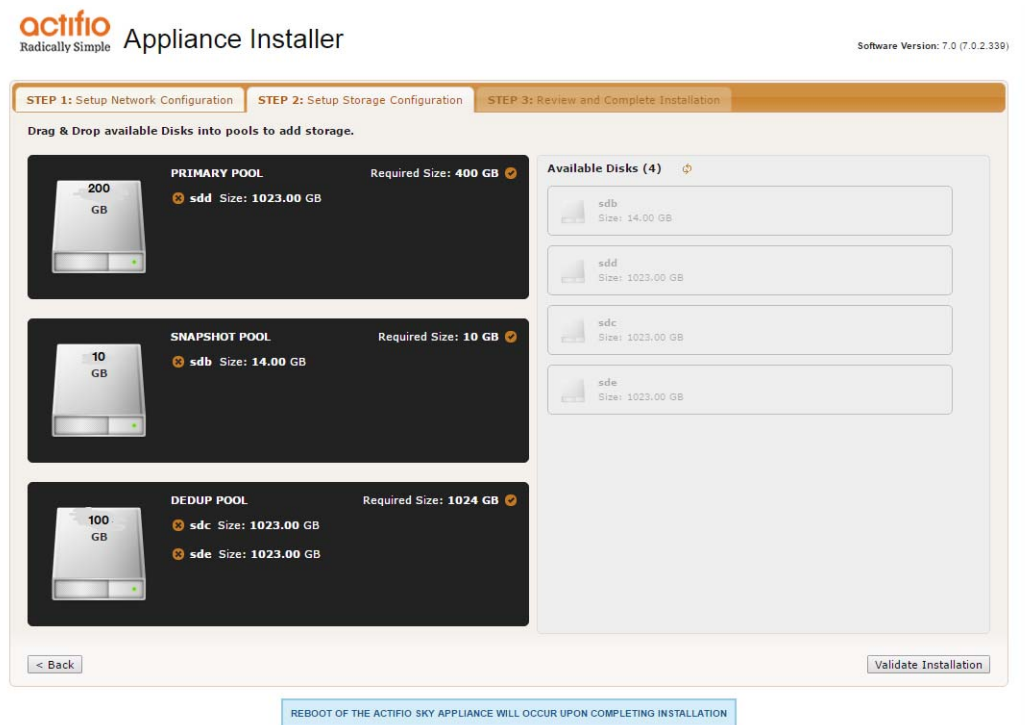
actifio
Radically Simple Appliance Installer

Software Version: 7.0 (7.0.2.339)

STEP 1: Setup Network Configuration
STEP 2: Setup Storage Configuration
STEP 3: Review and Complete Installation

Drag & Drop available Disks into pools to add storage.

200 GB
PRIMARY POOL
Required Size: 400 GB
sdd Size: 1023.00 GB

10 GB
SNAPSHOT POOL
Required Size: 10 GB
sdb Size: 14.00 GB

100 GB
DEDUP POOL
Required Size: 1024 GB
sdc Size: 1023.00 GB
sde Size: 1023.00 GB

Available Disks (4)

sdb
Size: 14.00 GB

sdd
Size: 1023.00 GB

sdc
Size: 1023.00 GB

sde
Size: 1023.00 GB

< Back

Validate Installation

REBOOT OF THE ACTIFIO SKY APPLIANCE WILL OCCUR UPON COMPLETING INSTALLATION